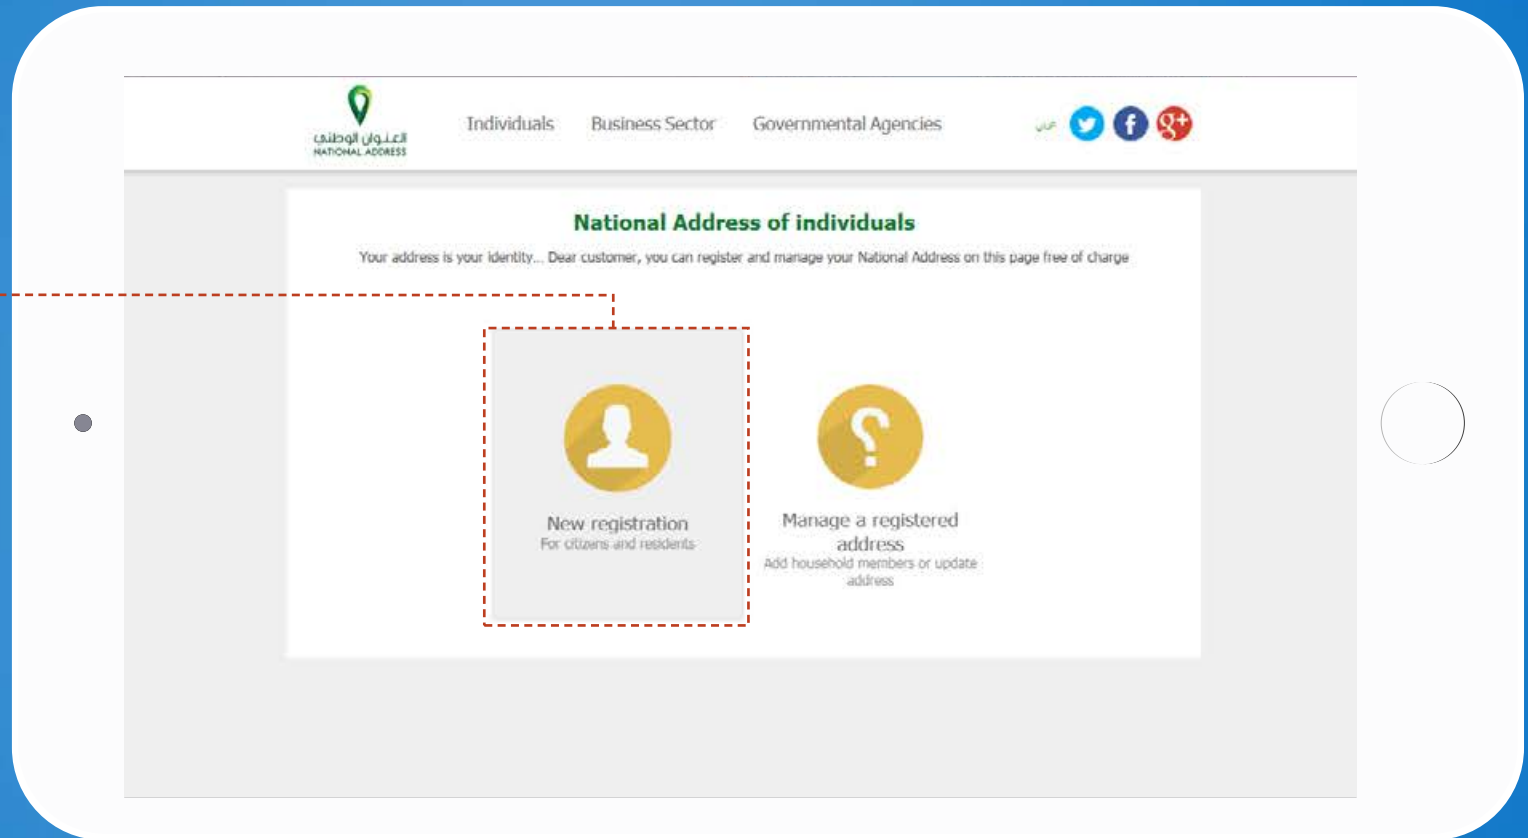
العنوان الوطني
NATIONAL ADDRESS

Individuals Business Sector Governmental Agencies

عربي

National Address of individuals

Your address is your identity... Dear customer, you can register and manage your National Address on this page free of charge

New registration
For citizens and residents

Manage a registered address
Add household members or update address